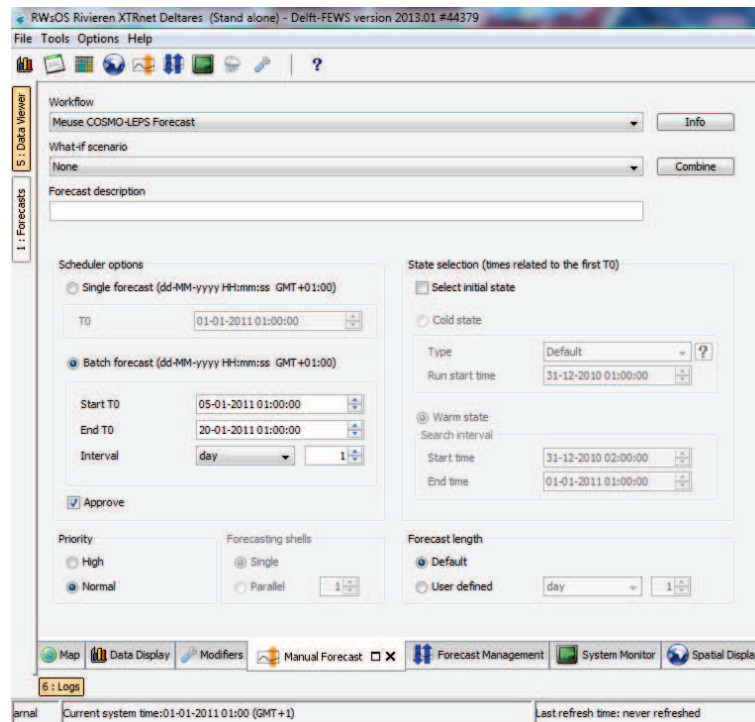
RWsOS Rivieren XTRnet Deltares (Stand alone) - Delft-FEWS version 2013.01 #44379

File Tools Options Help

?

5 : Data Viewer

1 : Forecasts

Workflow

Meuse COSMO-LEPS Forecast

Info

What-if scenario

None

Combine

Forecast description

Scheduler options

Single forecast (dd-MM-yyyy HH:mm:ss GMT+01:00)

T0 01-01-2011 01:00:00

Batch forecast (dd-MM-yyyy HH:mm:ss GMT+01:00)

Start T0 05-01-2011 01:00:00

End T0 20-01-2011 01:00:00

Interval day 1

Approve

State selection (times related to the first T0)

Select initial state

Cold state

Type Default ?

Run start time 31-12-2010 01:00:00

Warm state

Search interval

Start time 31-12-2010 02:00:00

End time 01-01-2011 01:00:00

Priority

High

Normal

Forecasting shells

Single

Parallel 1

Forecast length

Default

User defined day 1

Map | Data Display | Modifiers | Manual Forecast | Forecast Management | System Monitor | Spatial Displa

6 : Logs

arnal | Current system time:01-01-2011 01:00 (GMT+1) | Last refresh time: never refreshed